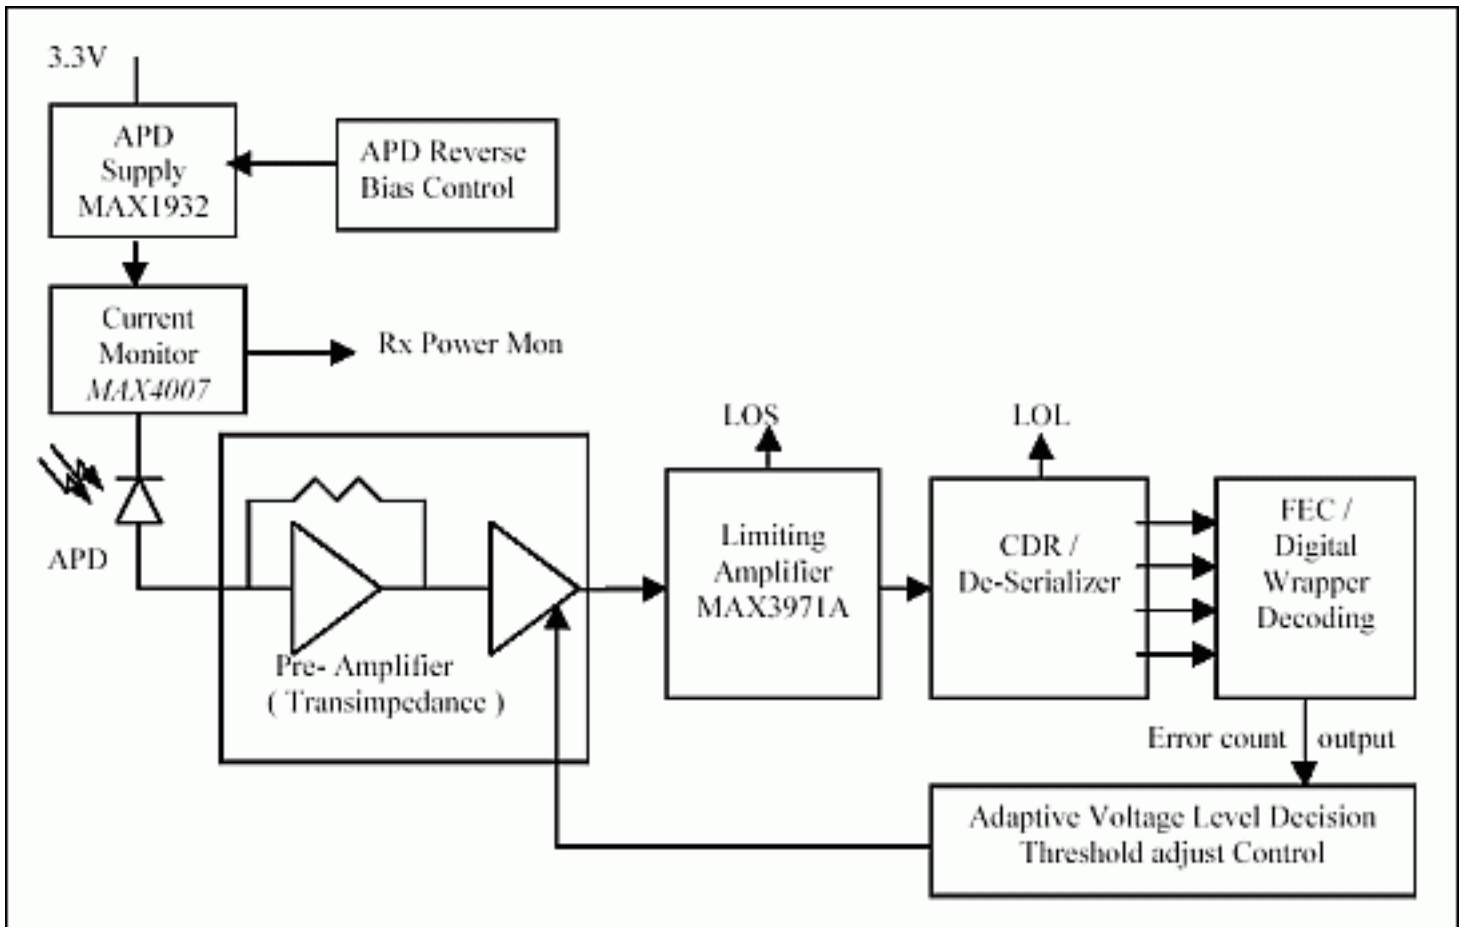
3.3V

APD Supply MAX1932

APD Reverse Bias Control

Current Monitor MAX4007

Rx Power Mon

APD

Pre- Amplifier ( Transimpedance )

LOS

Limiting Amplifier MAX3971A

LOL

CDR / De-Serializer

FEC / Digital Wrapper Decoding

Error count output

Adaptive Voltage Level Decision Threshold adjust Control